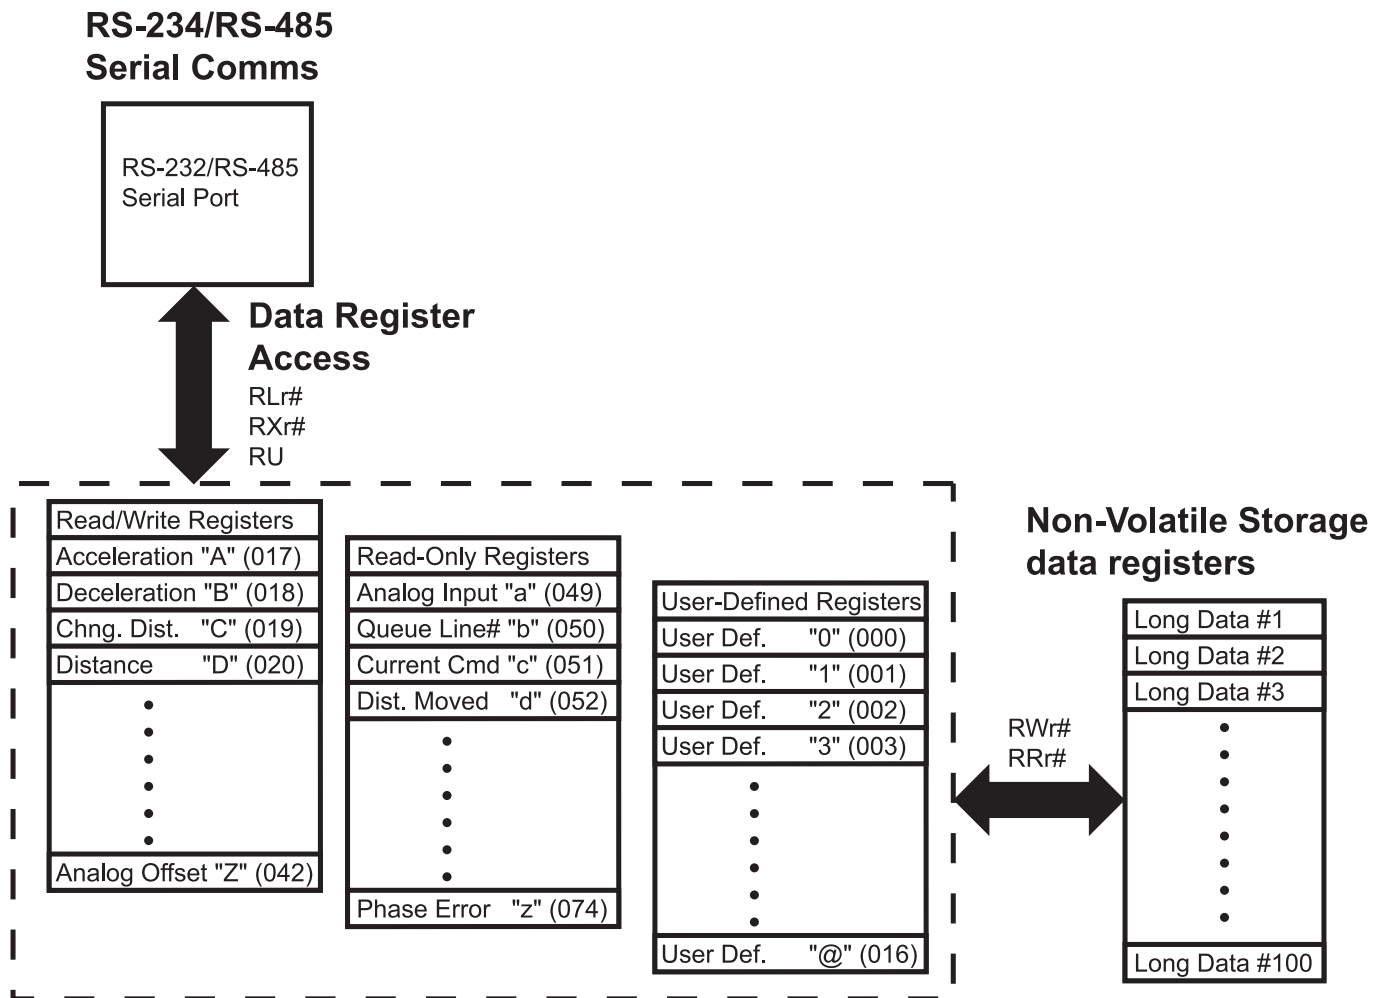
RS-234/RS-485
Serial Comms

RS-232/RS-485
Serial Port

Data Register
Access
RLr#
RXr#
RU

Read/Write Registers
Acceleration "A" (017)
Deceleration "B" (018)
Chng. Dist. "C" (019)
Distance "D" (020)
Analog Offset "Z" (042)

Read-Only Registers
Analog Input "a" (049)
Queue Line# "b" (050)
Current Cmd "c" (051)
Dist. Moved "d" (052)
Phase Error "z" (074)

User-Defined Registers
User Def. "0" (000)
User Def. "1" (001)
User Def. "2" (002)
User Def. "3" (003)
User Def. "@" (016)

RWr#
RRr#

Non-Volatile Storage
data registers

Long Data #1
Long Data #2
Long Data #3
Long Data #100